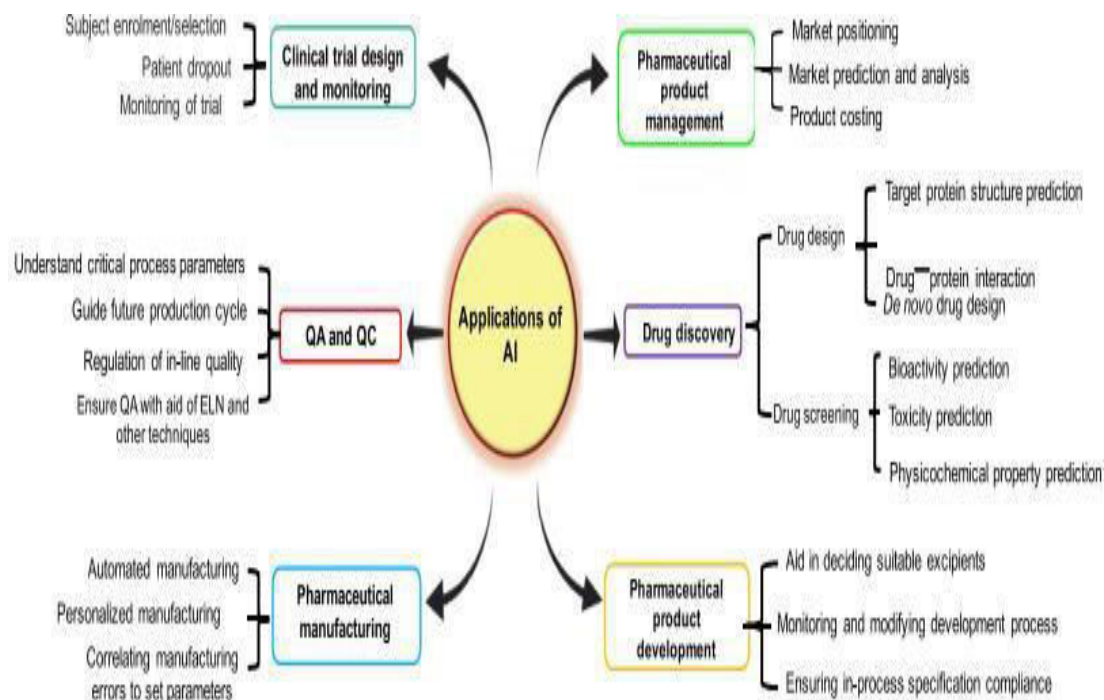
Subject enrolment/selection
Patient dropout
Monitoring of trial

Clinical trial design and monitoring

Pharmaceutical product management

Market positioning
Market prediction and analysis
Product costing

Understand critical process parameters
Guide future production cycle
Regulation of in-line quality
Ensure QA with aid of ELN and other techniques

QA and QC

Applications of AI

Drug discovery

Drug design
Target protein structure prediction
Drug—protein interaction
De novo drug design

Drug screening
Bioactivity prediction
Toxicity prediction
Physicochemical property prediction

Automated manufacturing
Personalized manufacturing
Correlating manufacturing errors to set parameters

Pharmaceutical manufacturing

Pharmaceutical product development

Aid in deciding suitable excipients
Monitoring and modifying development process
Ensuring in-process specification compliance